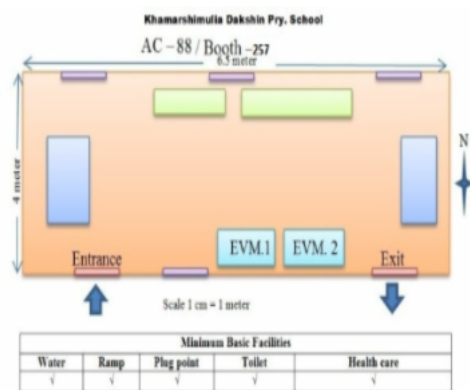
Khamarshimulia Dakshin Pry. School

AC – 88 / Booth –257

6.5 meter

4 meter

N

EVM.1

EVM. 2

Entrance

Exit

Scale 1 cm = 1 meter

| Minimum Basic Facilities | | | | |
|---|---|---|---|---|
| Water | Ramp | Plug point | Toilet | Health care |
| √ | √ | √ | √ | √ |